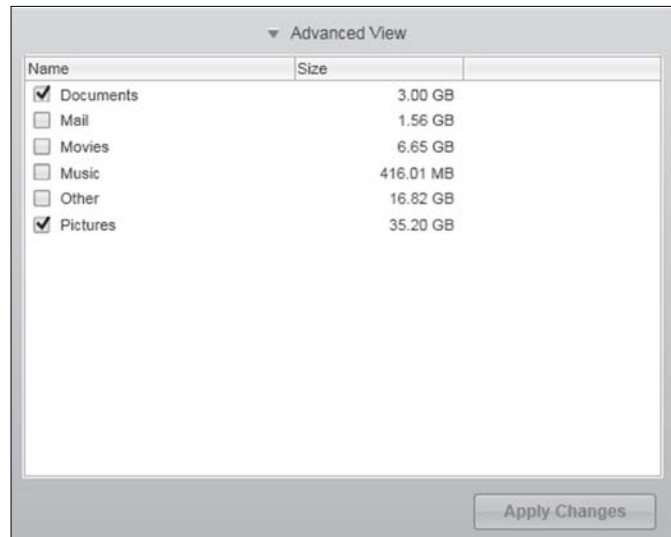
▼ Advanced View

| Name | Size |
|---|---|
| ☑ Documents | 3.00 GB |
| ☐ Mail | 1.56 GB |
| ☐ Movies | 6.65 GB |
| ☐ Music | 416.01 MB |
| ☐ Other | 16.82 GB |
| ☑ Pictures | 35.20 GB |

Apply Changes